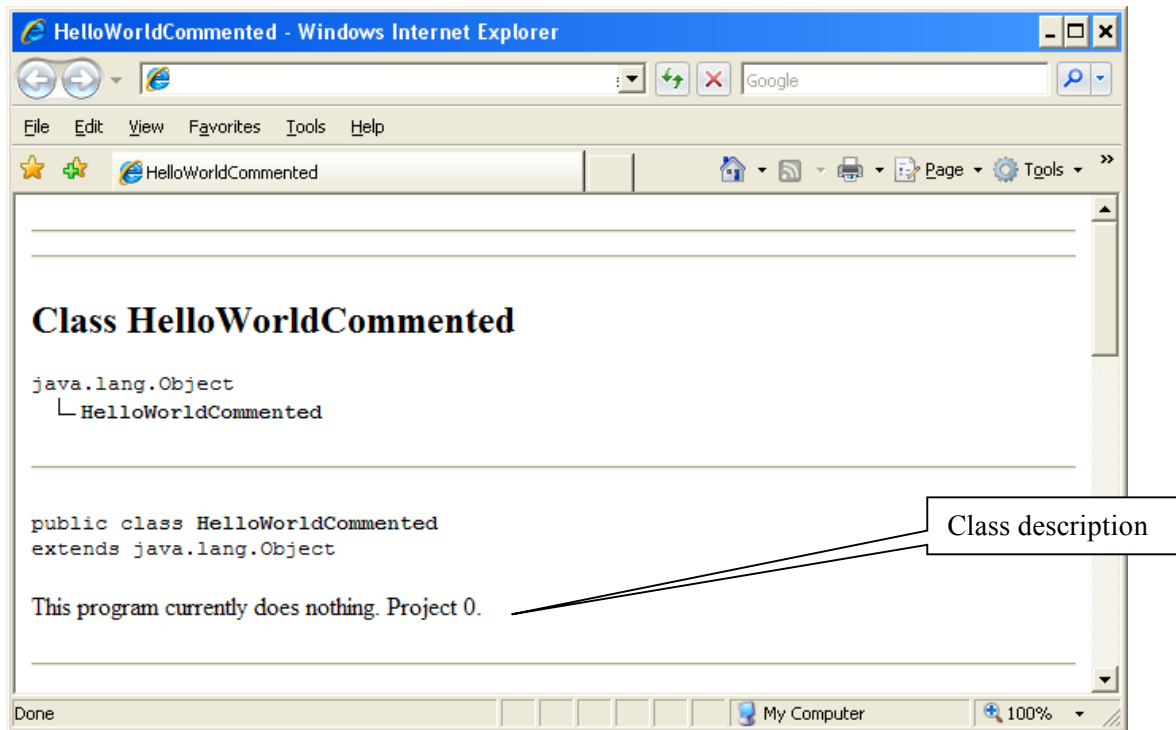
HelloWorldCommented - Windows Internet Explorer

Google

File Edit View Favorites Tools Help

HelloWorldCommented

Page Tools

Class HelloWorldCommented

java.lang.Object
└ HelloWorldCommented

public class HelloWorldCommented
extends java.lang.Object

Class description

This program currently does nothing. Project 0.

Done

My Computer

100%